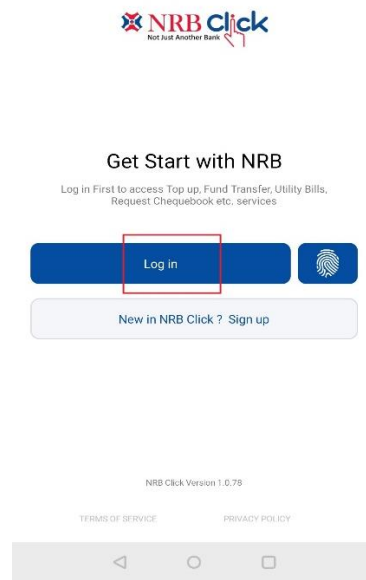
NRB Click
Not Just Another Bank

Get Start with NRB

Log in First to access Top up, Fund Transfer, Utility Bills, Request Chequebook etc. services

Log in

New in NRB Click ? Sign up

NRB Click Version 1.0.78

TERMS OF SERVICE

PRIVACY POLICY